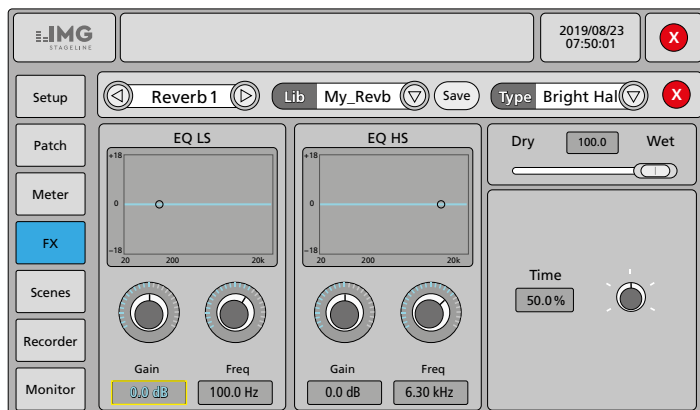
IMG STAGELINE

2019/08/23
07:50:01

X

Setup

Reverb 1

Lib My_Revb

Save

Type Bright Hal

X

Patch

EQ LS

+18
0
−18
20
200
20k

Gain
Freq
0.0 dB
100.0 Hz

EQ HS

+18
0
−18
20
200
20k

Gain
Freq
0.0 dB
6.30 kHz

Dry
100.0
Wet

Time
50.0 %

Meter

FX

Scenes

Recorder

Monitor